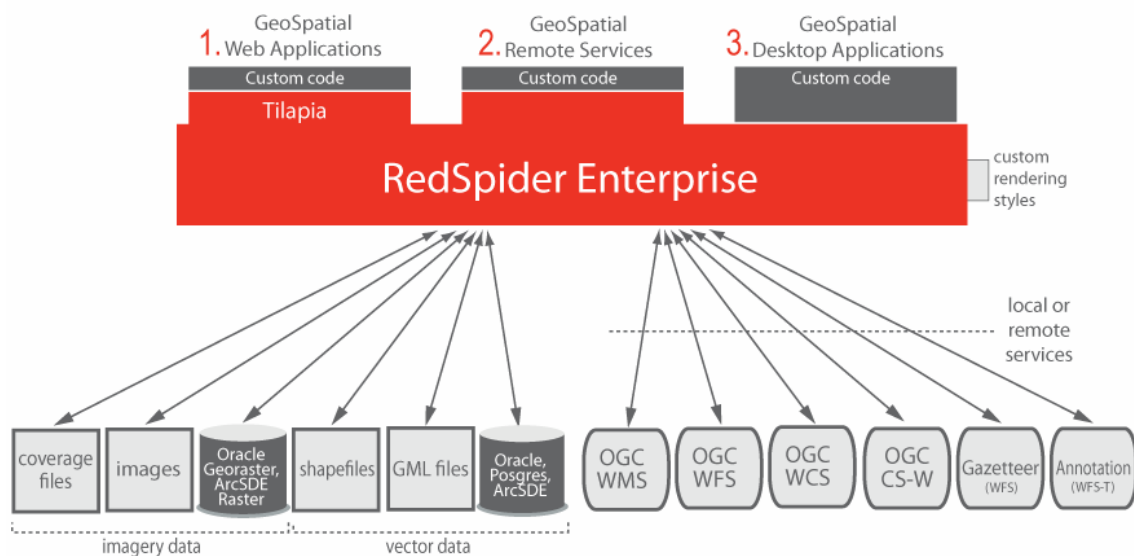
1. GeoSpatial Web Applications

2. GeoSpatial Remote Services

3. GeoSpatial Desktop Applications

Custom code

Custom code

Custom code

Tilapia

RedSpider Enterprise

custom rendering styles

local or remote services

coverage files

images

Oracle Georaster, ArcSDE Raster

shapefiles

GML files

Oracle, Posgres, ArcSDE

OGC WMS

OGC WFS

OGC WCS

OGC CS-W

Gazetteer (WFS)

Annotation (WFS-T)

imagery data

vector data